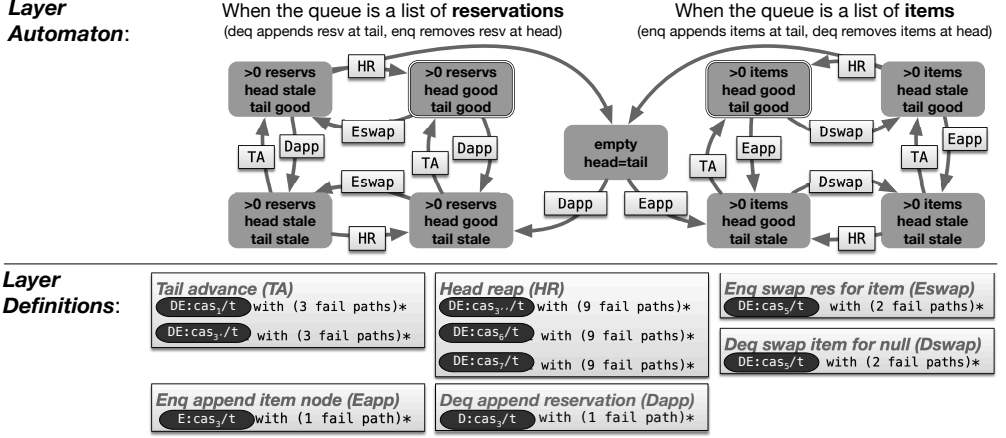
Layer Automaton:

When the queue is a list of reservations
(deq appends resv at tail, enq removes resv at head)

>0 reservs head stale tail good

HR

>0 reservs head good tail good

TA

Dapp

Eswap

TA

Dapp

Eswap

>0 reservs head stale tail stale

HR

>0 reservs head good tail stale

empty head=tail

Dapp

Eapp

When the queue is a list of items
(enq appends items at tail, deq removes items at head)

>0 items head good tail good

HR

>0 items head stale tail good

Dswap

TA

Eapp

TA

Eapp

Dswap

>0 items head good tail stale

HR

>0 items head stale tail stale

Layer Definitions:

Tail advance (TA)
DE:cas$_1$/t with (3 fail paths)*
DE:cas$_{3'}$/t with (3 fail paths)*

Head reap (HR)
DE:cas$_{3''}$/t with (9 fail paths)*
DE:cas$_6$/t with (9 fail paths)*
DE:cas$_7$/t with (9 fail paths)*

Enq swap res for item (Eswap)
DE:cas$_5$/t with (2 fail paths)*

Deq swap item for null (Dswap)
DE:cas$_5$/t with (2 fail paths)*

Enq append item node (Eapp)
E:cas$_3$/t with (1 fail path)*

Deq append reservation (Dapp)
D:cas$_3$/t with (1 fail path)*